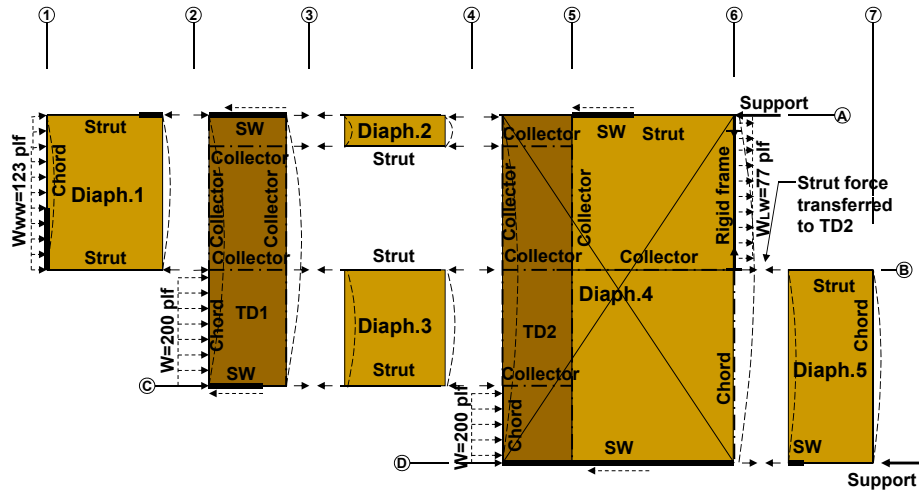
①
②
③
④
⑤
⑥
⑦
Wᴡᴡ=123 plf
Strut
Chord
Diaph.1
Strut
SW
Collector
Collector
Collector
Collector
W=200 plf
Chord
TD1
SW
Ⓒ
Diaph.2
Strut
Strut
Diaph.3
Strut
Collector
SW
Strut
Collector
Collector
Collector
Collector
TD2
Collector
Diaph.4
W=200 plf
Chord
Chord
SW
Ⓓ
Support
Ⓐ
Rigid frame
Wʟᴡ=77 plf
Strut force transferred to TD2
Ⓑ
Strut
Chord
Diaph.5
SW
Support